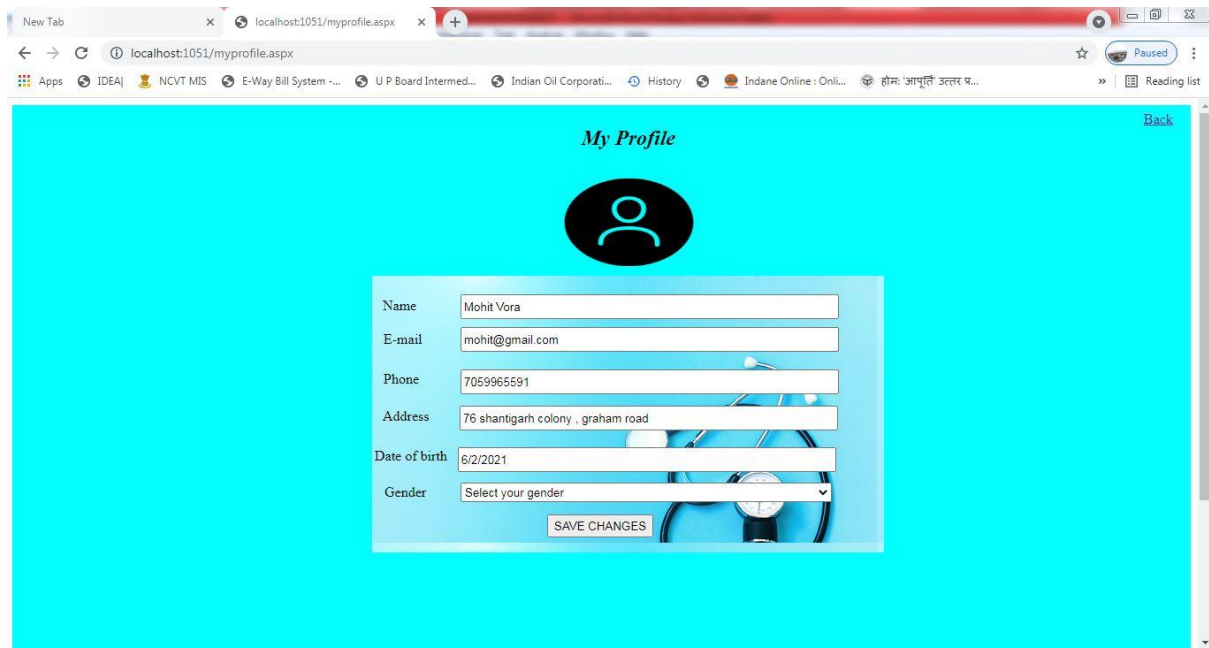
New Tab
localhost:1051/myprofile.aspx
localhost:1051/myprofile.aspx
Paused
Apps IDEA| NCVT MIS E-Way Bill System -... U P Board Intermed... Indian Oil Corporati... History Indane Online : Onli... होम: 'आपूर्ति' उत्तर प्र... Reading list

Back

My Profile

Name Mohit Vora
E-mail mohit@gmail.com
Phone 7059965591
Address 76 shantigarh colony , graham road
Date of birth 6/2/2021
Gender Select your gender
SAVE CHANGES